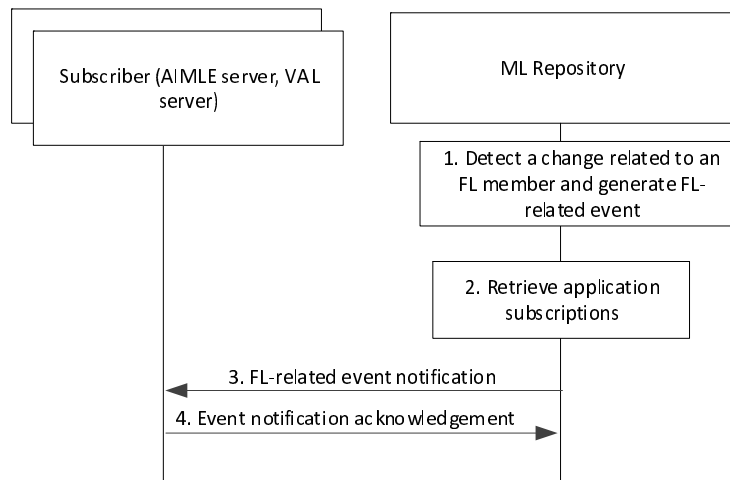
Subscriber (AIMLE server, VAL server)

ML Repository

1. Detect a change related to an FL member and generate FL-related event

2. Retrieve application subscriptions

3. FL-related event notification

4. Event notification acknowledgement